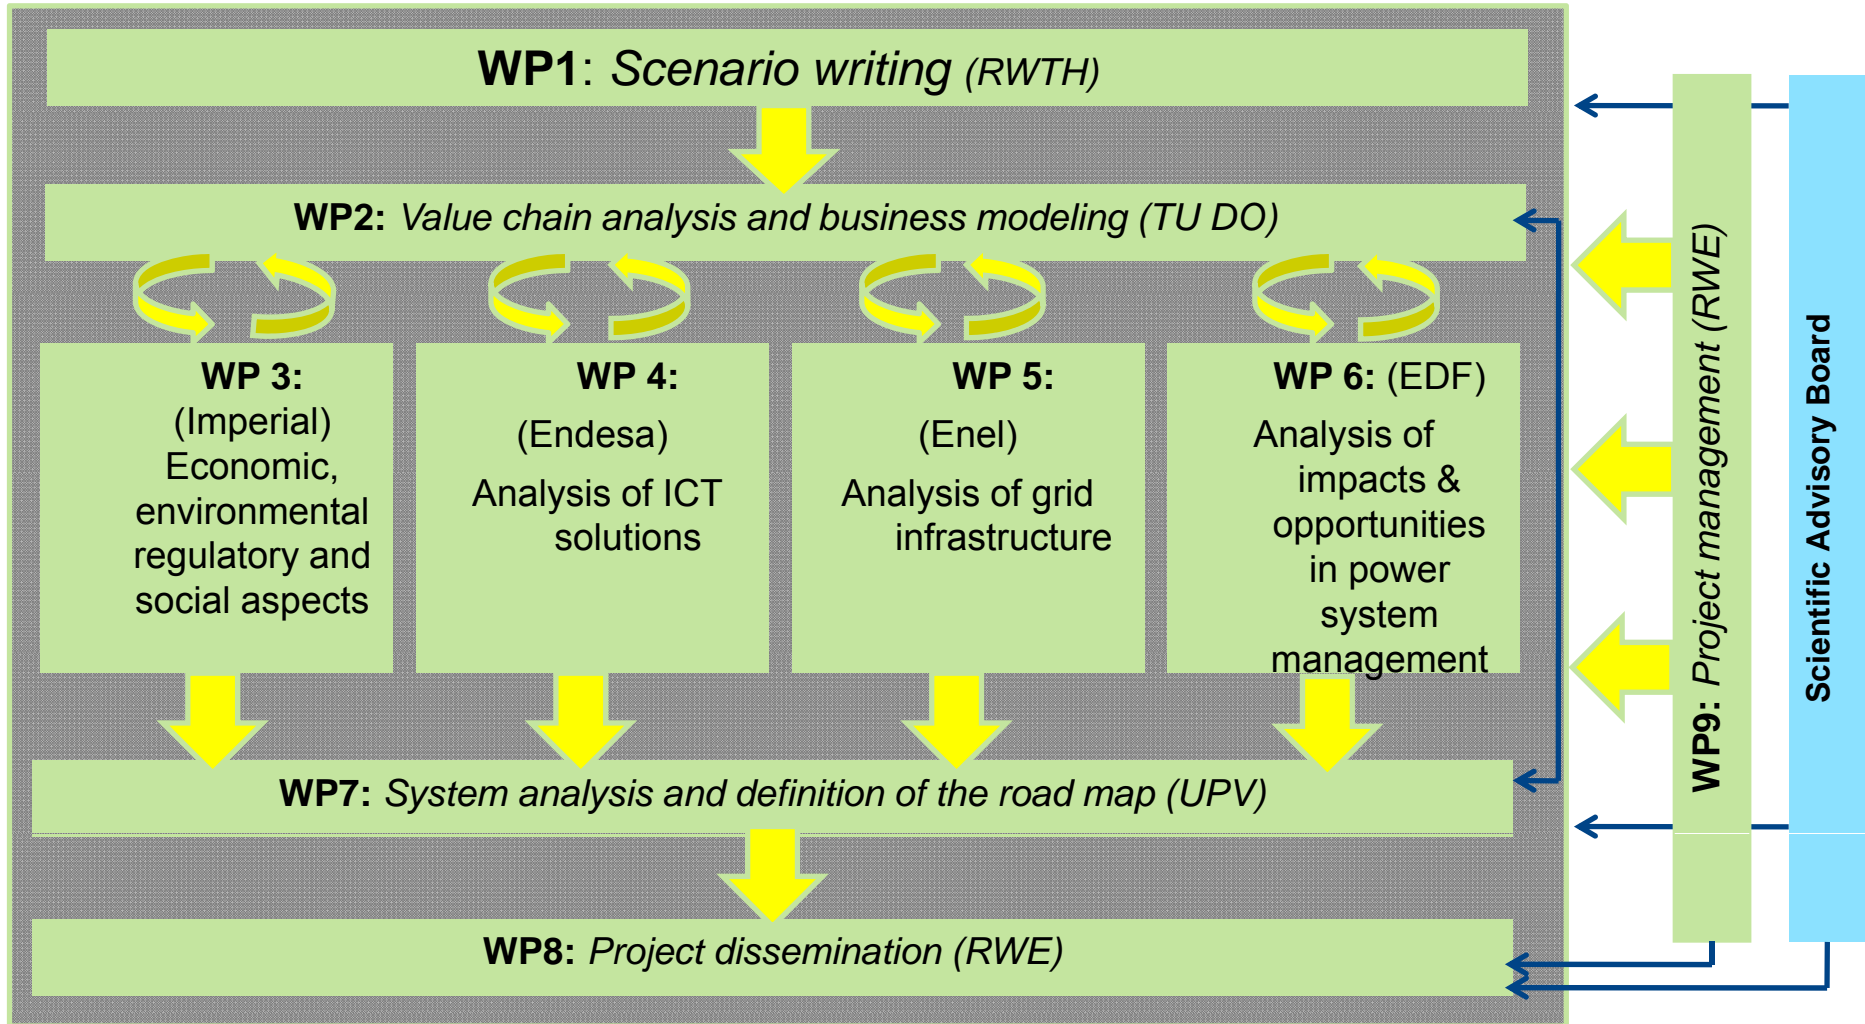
WP1: Scenario writing (RWTH)

WP2: Value chain analysis and business modeling (TU DO)

WP 3: (Imperial) Economic, environmental regulatory and social aspects

WP 4: (Endesa) Analysis of ICT solutions

WP 5: (Enel) Analysis of grid infrastructure

WP 6: (EDF) Analysis of impacts & opportunities in power system management

WP7: System analysis and definition of the road map (UPV)

WP8: Project dissemination (RWE)

WP9: Project management (RWE)

Scientific Advisory Board